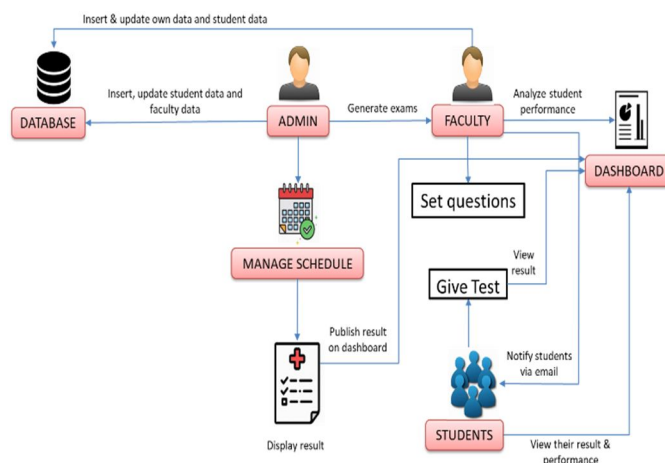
Insert & update own data and student data

Insert, update student data and faculty data

DATABASE

ADMIN

Generate exams

FACULTY

Analyze student performance

DASHBOARD

Set questions

MANAGE SCHEDULE

View result

Give Test

Publish result on dashboard

Notify students via email

Display result

STUDENTS

View their result & performance